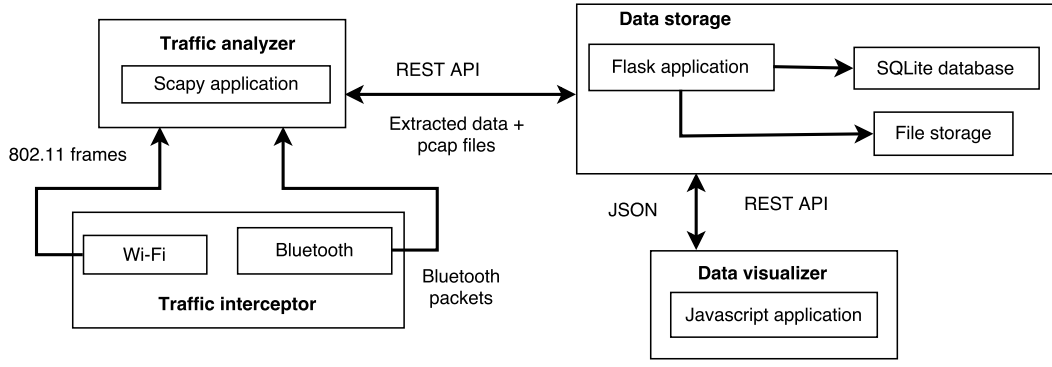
Traffic analyzer

Scapy application

REST API

Extracted data + pcap files

Data storage

Flask application

SQLite database

File storage

802.11 frames

Wi-Fi

Bluetooth

Traffic interceptor

Bluetooth packets

JSON

REST API

Data visualizer

Javascript application